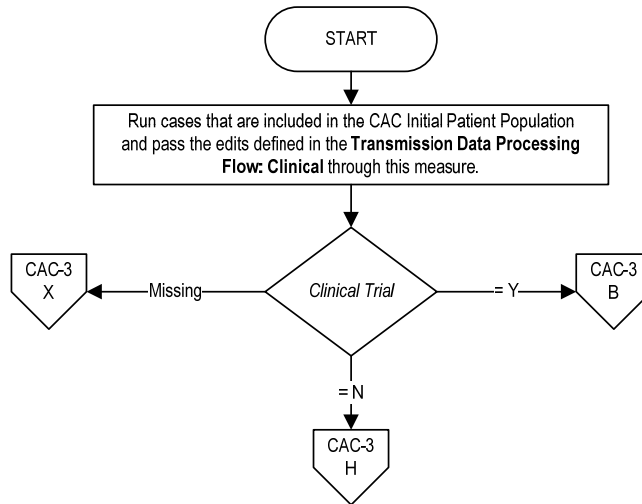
START

Run cases that are included in the CAC Initial Patient Population and pass the edits defined in the **Transmission Data Processing Flow: Clinical** through this measure.

CAC-3
X

Missing

*Clinical Trial*

= Y

CAC-3
B

= N

CAC-3
H